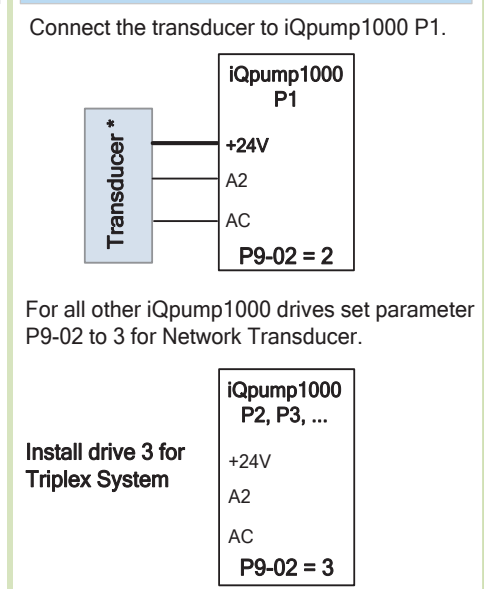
Connect the transducer to iQpump1000 P1.

iQpump1000
P1

Transducer *

+24V

A2

AC

P9-02 = 2

For all other iQpump1000 drives set parameter P9-02 to 3 for Network Transducer.

iQpump1000
P2, P3, ...

Install drive 3 for Triplex System

+24V

A2

AC

P9-02 = 3